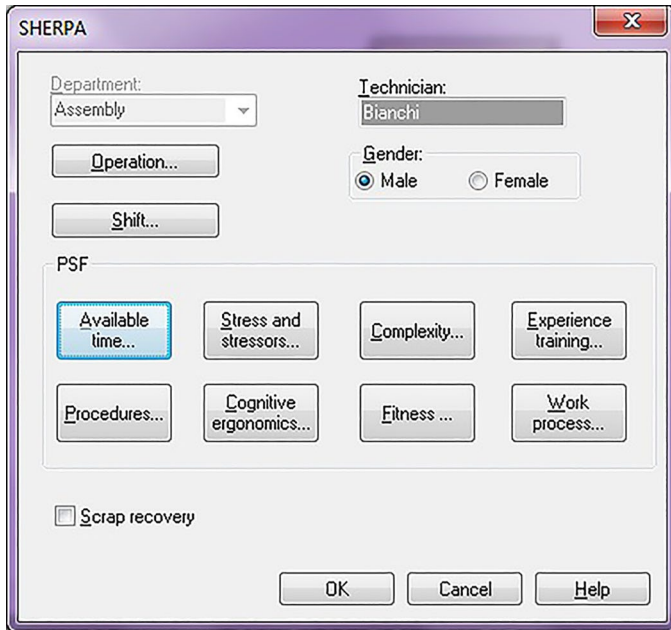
SHERPA

Department:
Assembly

Technician:
Bianchi

Operation...

Gender:
Male
Female

Shift...

PSF

Available time...

Stress and stressors...

Complexity...

Experience training...

Procedures...

Cognitive ergonomics...

Fitness ...

Work process...

Scrap recovery

OK

Cancel

Help